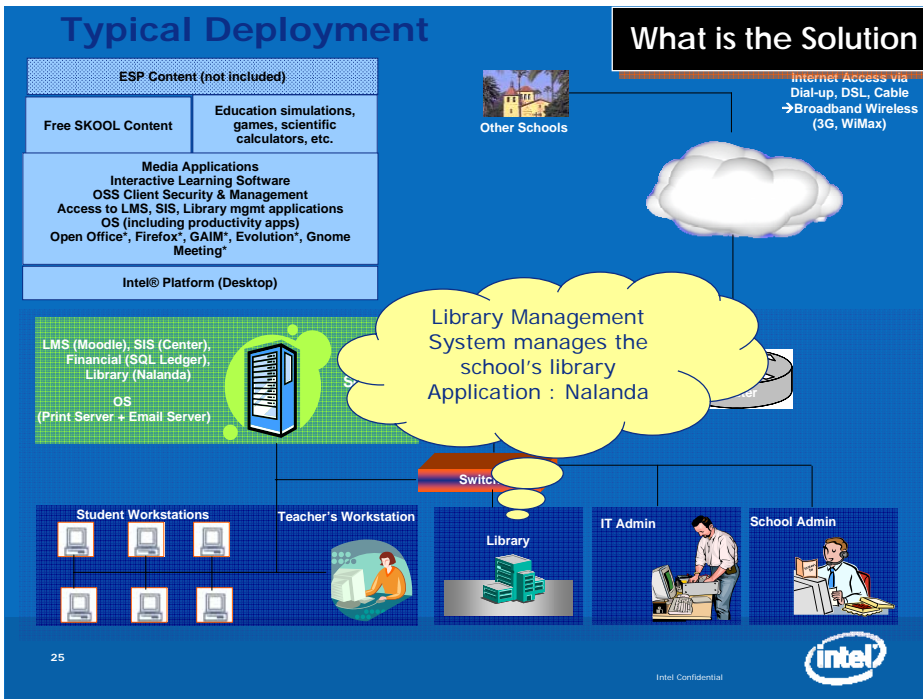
Typical Deployment

What is the Solution

ESP Content (not included)

Free SKOOL Content

Education simulations, games, scientific calculators, etc.

Media Applications
Interactive Learning Software
OSS Client Security & Management
Access to LMS, SIS, Library mgmt applications
OS (including productivity apps)
Open Office*, Firefox*, GAIM*, Evolution*, Gnome Meeting*

Intel® Platform (Desktop)

Other Schools

Internet Access via Dial-up, DSL, Cable
→Broadband Wireless (3G, WiMax)

Library Management System manages the school's library
Application : Nalanda

LMS (Moodle), SIS (Center), Financial (SQL Ledger), Library (Nalanda)
OS
(Print Server + Email Server)

S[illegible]

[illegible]ter

Switc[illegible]

Student Workstations

Teacher's Workstation

Library

IT Admin

School Admin

25

Intel Confidential

intel